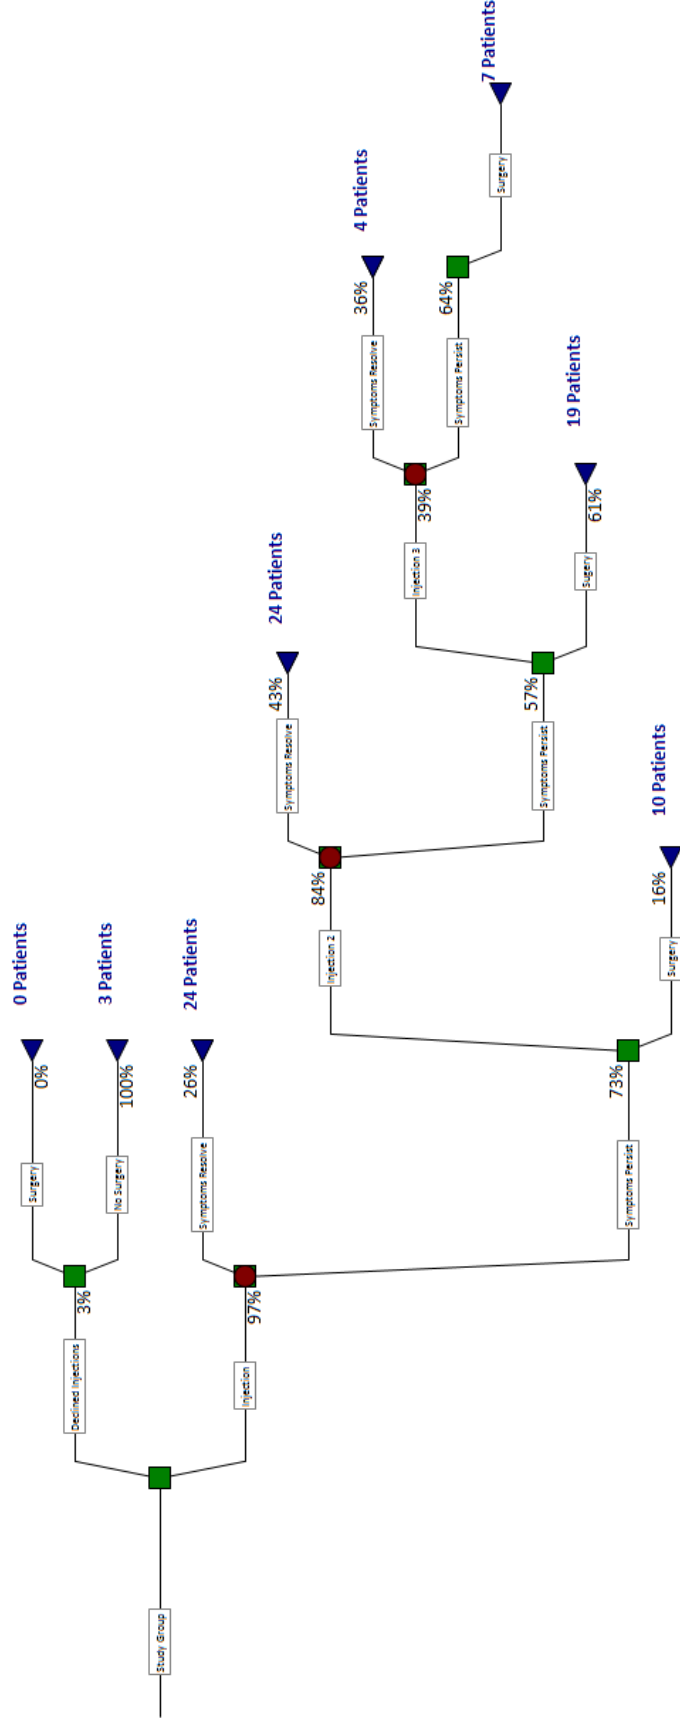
Study Group

Declined Injections
3%
Surgery
0%
0 Patients
No Surgery
100%
3 Patients

Injection
97%
Symptoms Resolve
26%
24 Patients
Symptoms Persist
73%
Injection 2
84%
Symptoms Resolve
43%
24 Patients
Symptoms Persist
57%
Injection 3
39%
Symptoms Resolve
36%
4 Patients
Symptoms Persist
64%
Surgery
7 Patients
Sugery
61%
19 Patients
Sugery
16%
10 Patients